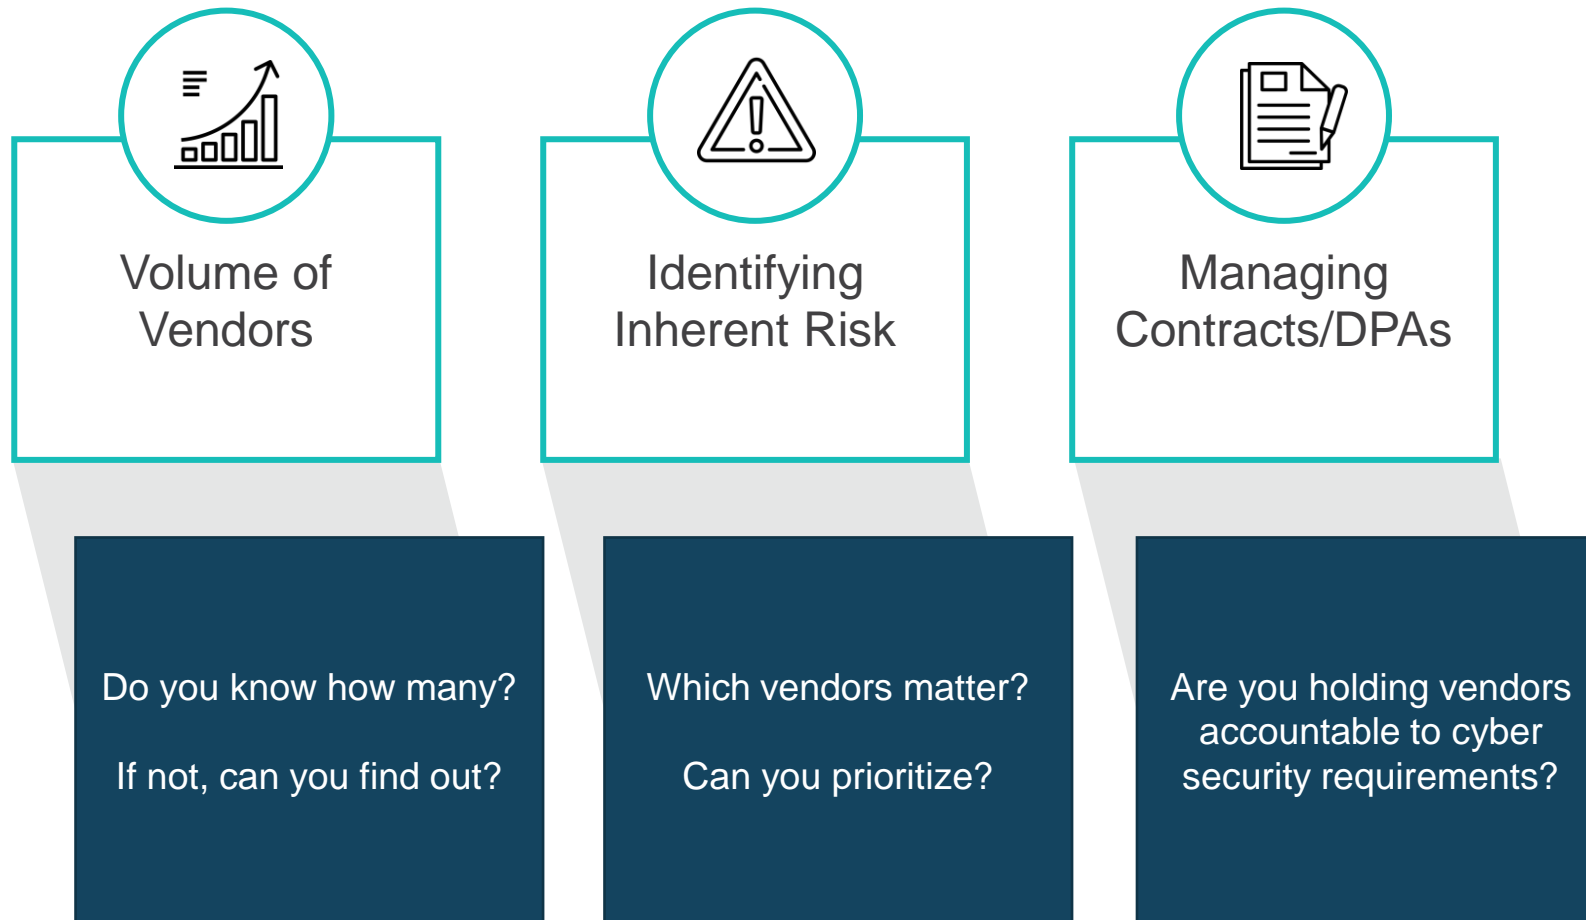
Volume of Vendors

Identifying Inherent Risk

Managing Contracts/DPAs

Do you know how many?

If not, can you find out?

Which vendors matter?

Can you prioritize?

Are you holding vendors accountable to cyber security requirements?